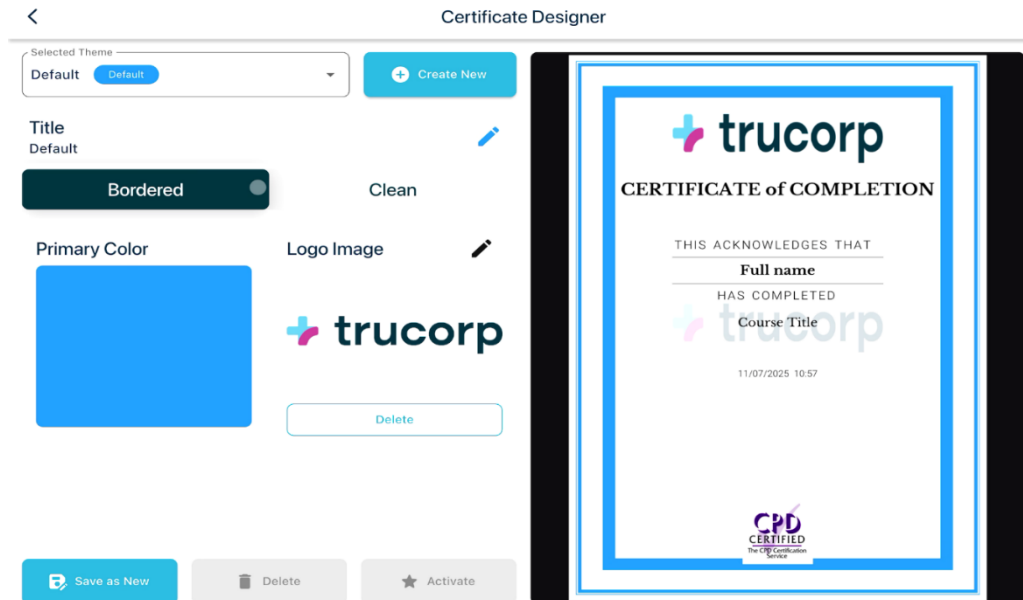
Certificate Designer

Selected Theme
Default Default

Create New

Title
Default

Bordered

Clean

Primary Color

Logo Image

trucorp

Delete

Save as New

Delete

Activate

trucorp

CERTIFICATE of COMPLETION

THIS ACKNOWLEDGES THAT

Full name

HAS COMPLETED

trucorp

Course Title

11/07/2025 10:57

CPD
CERTIFIED
The CPD Certification Service